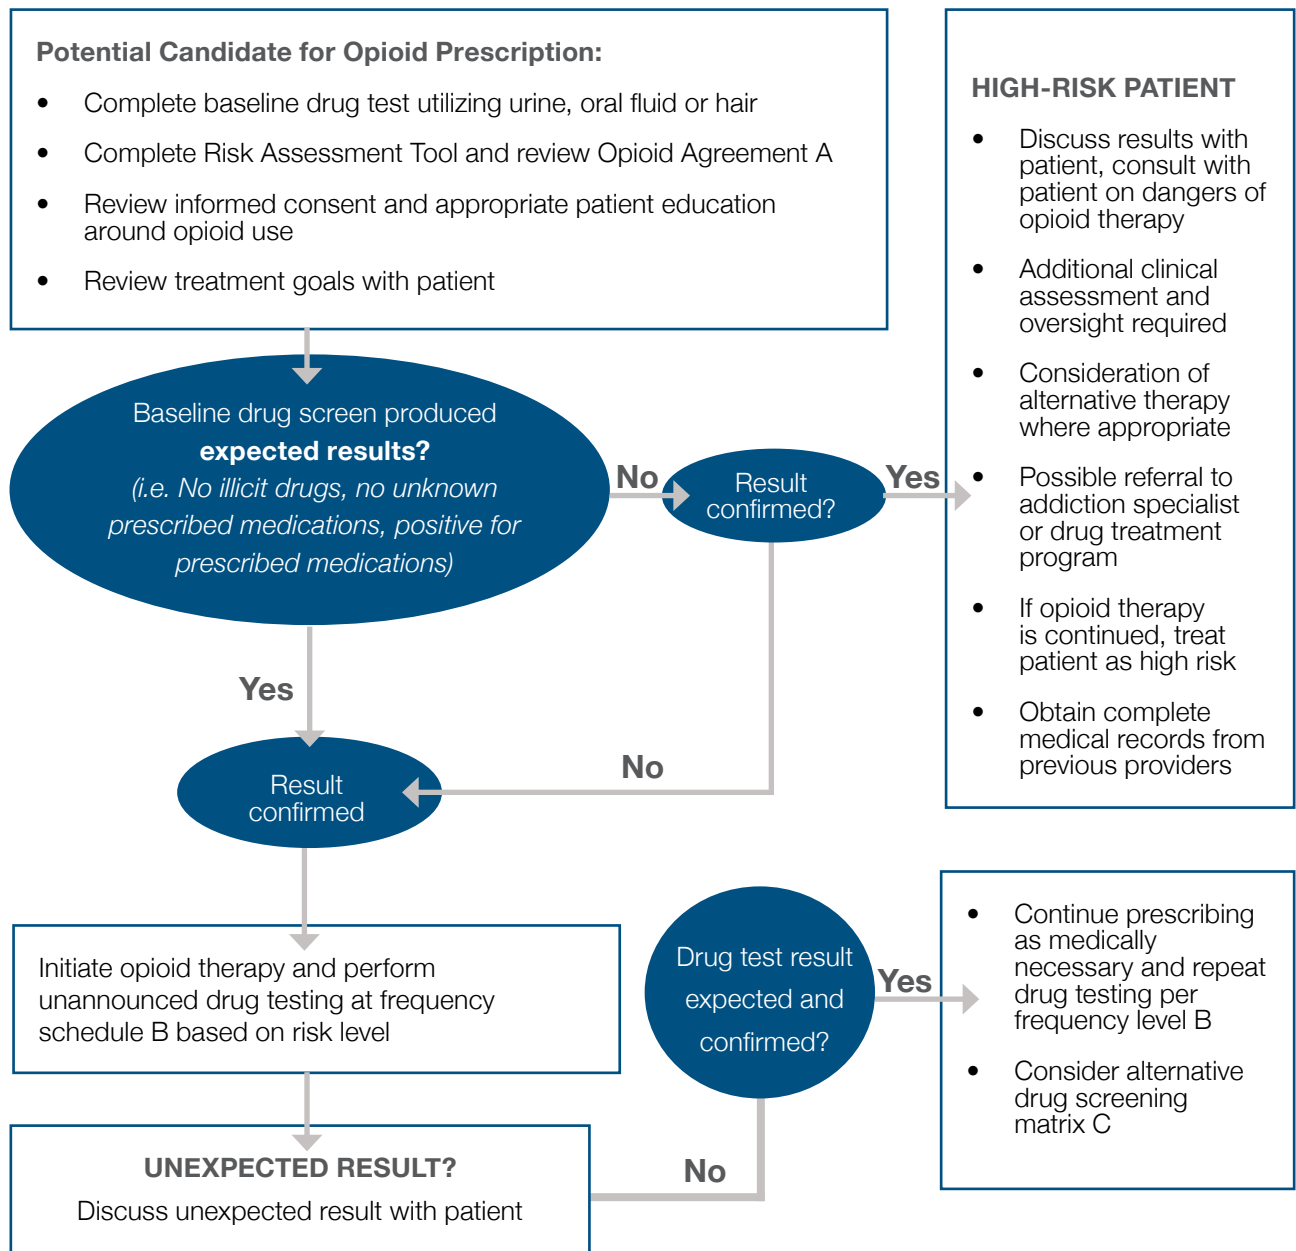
Potential Candidate for Opioid Prescription:

- Complete baseline drug test utilizing urine, oral fluid or hair
- Complete Risk Assessment Tool and review Opioid Agreement A
- Review informed consent and appropriate patient education around opioid use
- Review treatment goals with patient

Baseline drug screen produced **expected results?** *(i.e. No illicit drugs, no unknown prescribed medications, positive for prescribed medications)*

No

Result confirmed?

Yes

HIGH-RISK PATIENT

- Discuss results with patient, consult with patient on dangers of opioid therapy
- Additional clinical assessment and oversight required
- Consideration of alternative therapy where appropriate
- Possible referral to addiction specialist or drug treatment program
- If opioid therapy is continued, treat patient as high risk
- Obtain complete medical records from previous providers

Yes

No

Result confirmed

Initiate opioid therapy and perform unannounced drug testing at frequency schedule B based on risk level

Drug test result expected and confirmed?

Yes

- Continue prescribing as medically necessary and repeat drug testing per frequency level B
- Consider alternative drug screening matrix C

No

UNEXPECTED RESULT?

Discuss unexpected result with patient